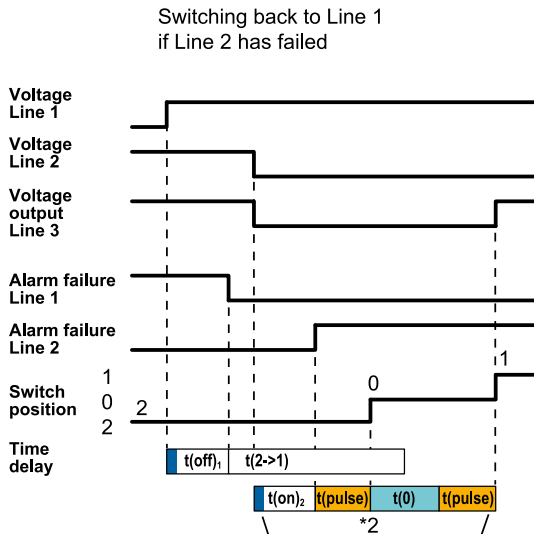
Switching back to Line 1
if Line 2 has failed

Voltage
Line 1

Voltage
Line 2

Voltage
output
Line 3

Alarm failure
Line 1

Alarm failure
Line 2

Switch
position

1
0
2

2

0

1

Time
delay

$t(off)_1$

t(2->1)

$t(on)_2$

t(pulse)

t(0)

t(pulse)

*2